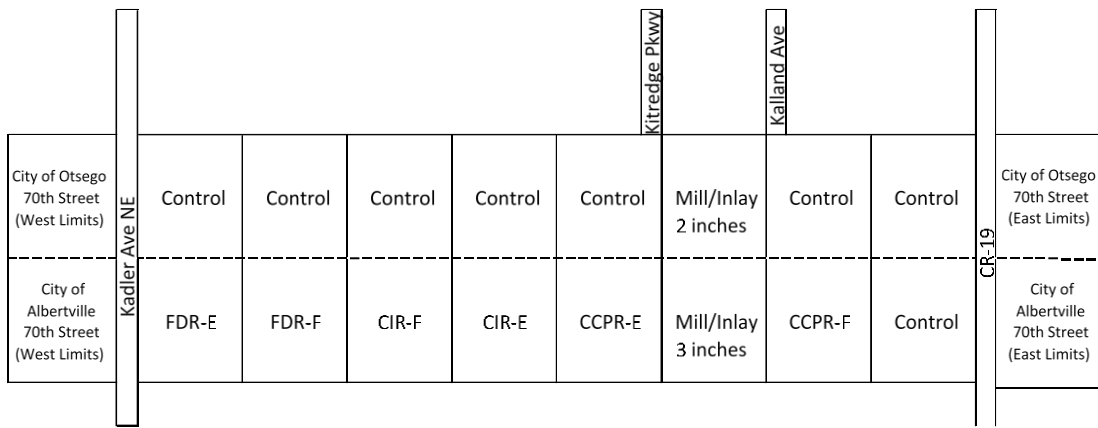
Kitredge Pkwy

Kalland Ave

City of Otsego 70th Street (West Limits)

Kadler Ave NE

Control

Control

Control

Control

Control

Mill/Inlay 2 inches

Control

Control

CR-19

City of Otsego 70th Street (East Limits)

City of Albertville 70th Street (West Limits)

FDR-E

FDR-F

CIR-F

CIR-E

CCPR-E

Mill/Inlay 3 inches

CCPR-F

Control

City of Albertville 70th Street (East Limits)